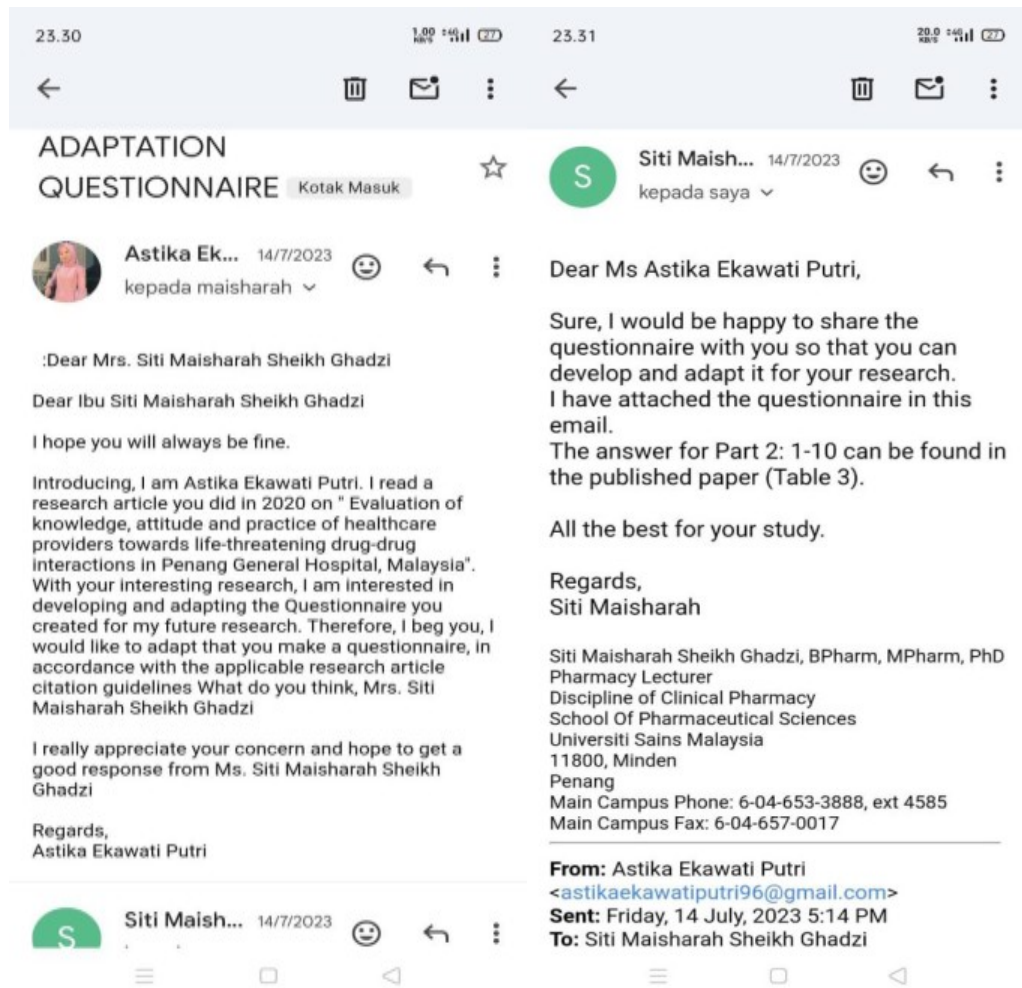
23.30

1,00 KB/S 4G 27

ADAPTATION QUESTIONNAIRE Kotak Masuk

Astika Ek... 14/7/2023
kepada maisharah

:Dear Mrs. Siti Maisharah Sheikh Ghadzi

Dear Ibu Siti Maisharah Sheikh Ghadzi

I hope you will always be fine.

Introducing, I am Astika Ekawati Putri. I read a research article you did in 2020 on " Evaluation of knowledge, attitude and practice of healthcare providers towards life-threatening drug-drug interactions in Penang General Hospital, Malaysia". With your interesting research, I am interested in developing and adapting the Questionnaire you created for my future research. Therefore, I beg you, I would like to adapt that you make a questionnaire, in accordance with the applicable research article citation guidelines What do you think, Mrs. Siti Maisharah Sheikh Ghadzi

I really appreciate your concern and hope to get a good response from Ms. Siti Maisharah Sheikh Ghadzi

Regards,
Astika Ekawati Putri

S Siti Maish... 14/7/2023

23.31

20,0 KB/S 4G 27

S Siti Maish... 14/7/2023
kepada saya

Dear Ms Astika Ekawati Putri,

Sure, I would be happy to share the questionnaire with you so that you can develop and adapt it for your research.
I have attached the questionnaire in this email.
The answer for Part 2: 1-10 can be found in the published paper (Table 3).

All the best for your study.

Regards,
Siti Maisharah

Siti Maisharah Sheikh Ghadzi, BPharm, MPharm, PhD
Pharmacy Lecturer
Discipline of Clinical Pharmacy
School Of Pharmaceutical Sciences
Universiti Sains Malaysia
11800, Minden
Penang
Main Campus Phone: 6-04-653-3888, ext 4585
Main Campus Fax: 6-04-657-0017

From: Astika Ekawati Putri <astikaekawatiputri96@gmail.com>
Sent: Friday, 14 July, 2023 5:14 PM
To: Siti Maisharah Sheikh Ghadzi